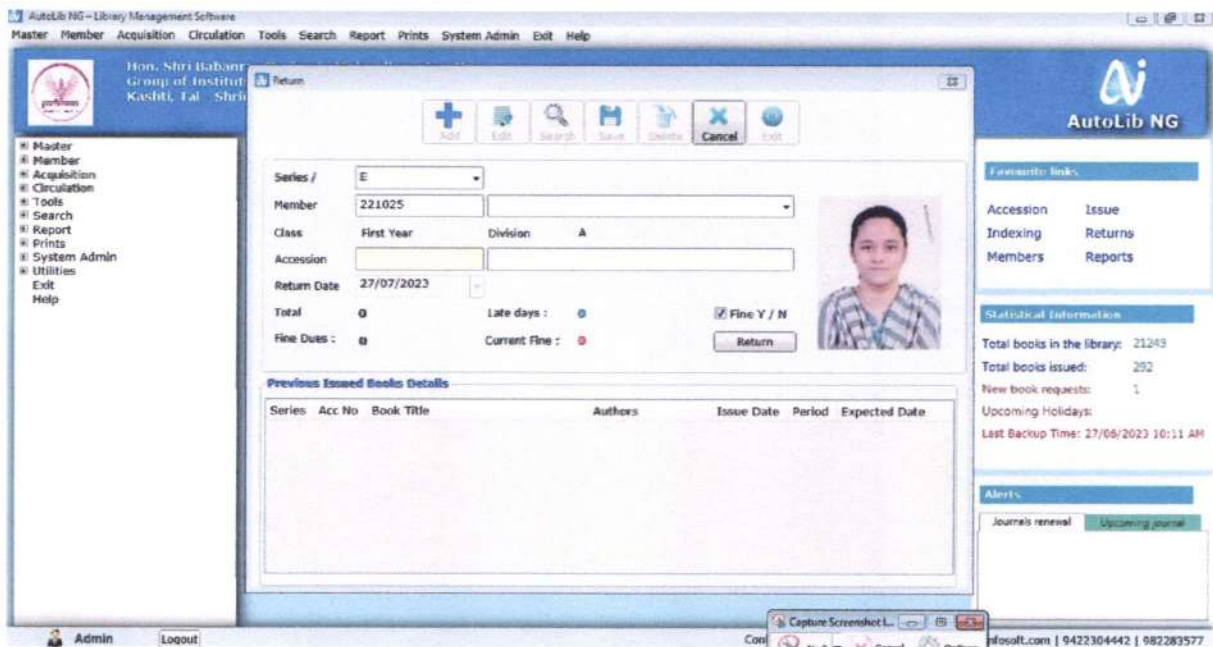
AutoLib NG – Library Management Software
Master Member Acquisition Circulation Tools Search Report Prints System Admin Exit Help

Hon. Shri Babanr
Group of Institut
Kashti, Tal. Shri

Return

Add Edit Search Save Delete Cancel Exit

AutoLib NG

Master
Member
Acquisition
Circulation
Tools
Search
Report
Prints
System Admin
Utilities
Exit
Help

Series / E
Member 221025
Class First Year Division A
Accession
Return Date 27/07/2023
Total 0 Late days : 0 Fine Y / N
Fine Dues : 0 Current Fine : 0 Return

Previous Issued Books Details

| Series | Acc No | Book Title | Authors | Issue Date | Period | Expected Date |
|---|---|---|---|---|---|---|

Favourite links
Accession Issue
Indexing Returns
Members Reports

Statistical Information
Total books in the library: 21243
Total books issued: 292
New book requests: 1
Upcoming Holidays:
Last Backup Time: 27/06/2023 10:11 AM

Alerts
Journals renewal Upcoming journal

Admin Logout
Con
Capture Screenshot L...
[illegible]nfosoft.com | 9422304442 | 982283577